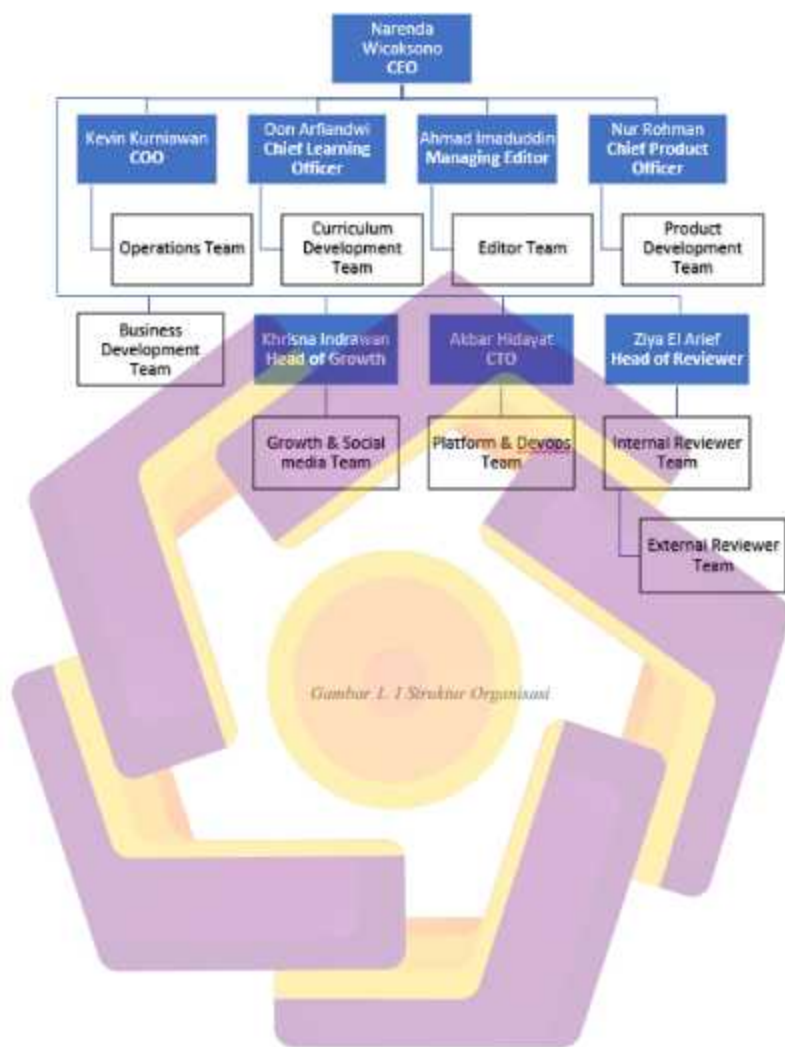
Narenda Wicaksono
CEO

Kevin Kurniawan
COO

Oon Arfiandwi
Chief Learning Officer

Ahmad Imaduddin
Managing Editor

Nur Rohman
Chief Product Officer

Operations Team

Curriculum Development Team

Editor Team

Product Development Team

Business Development Team

Khrisna Indrawan
Head of Growth

Akbar Hidayat
CTO

Ziya El Arief
Head of Reviewer

Growth & Social media Team

Platform & Devops Team

Internal Reviewer Team

External Reviewer Team

Gambar 1. 1 Struktur Organisasi